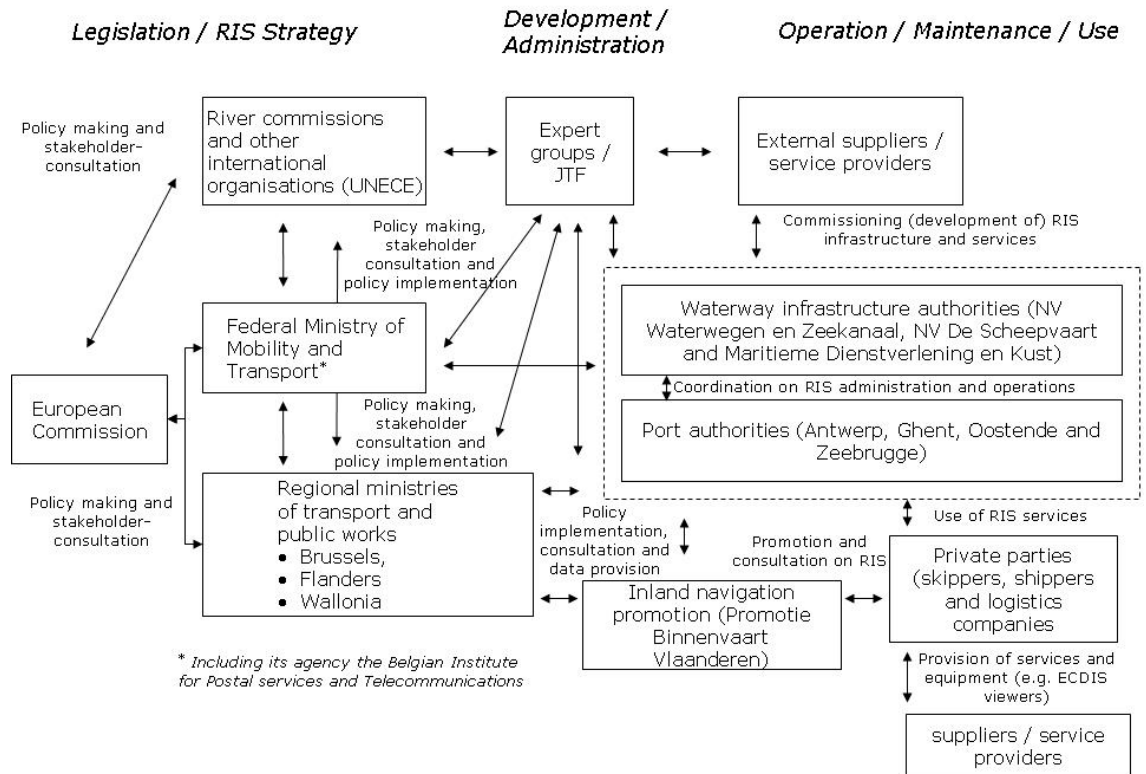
Legislation / RIS Strategy

Development / Administration

Operation / Maintenance / Use

Policy making and stakeholder-consultation

River commissions and other international organisations (UNECE)

Expert groups / JTF

External suppliers / service providers

Commissioning (development of) RIS infrastructure and services

Policy making, stakeholder consultation and policy implementation

Federal Ministry of Mobility and Transport*

Waterway infrastructure authorities (NV Waterwegen en Zeekanaal, NV De Scheepvaart and Maritieme Dienstverlening en Kust)

Coordination on RIS administration and operations

Port authorities (Antwerp, Ghent, Oostende and Zeebrugge)

European Commission

Policy making, stakeholder consultation and policy implementation

Regional ministries of transport and public works
• Brussels,
• Flanders
• Wallonia

Policy making and stakeholder-consultation

Policy implementation, consultation and data provision

Promotion and consultation on RIS

Use of RIS services

Private parties (skippers, shippers and logistics companies

Inland navigation promotion (Promotie Binnenvaart Vlaanderen)

* Including its agency the Belgian Institute for Postal services and Telecommunications

Provision of services and equipment (e.g. ECDIS viewers)

suppliers / service providers